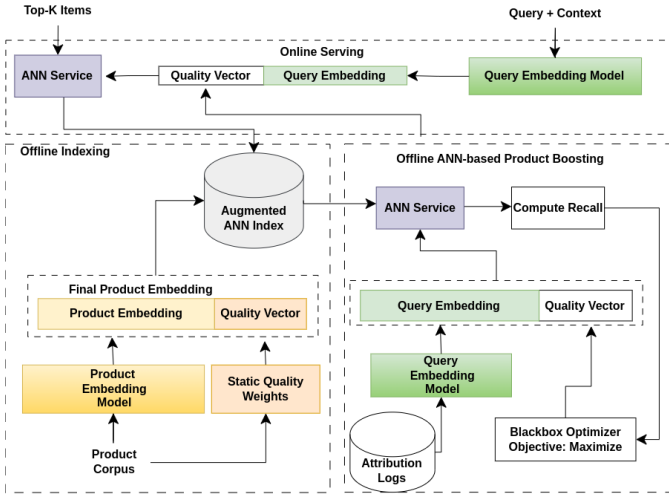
Top-K Items

Query + Context

Online Serving

ANN Service

Quality Vector

Query Embedding

Query Embedding Model

Offline Indexing

Augmented ANN Index

Final Product Embedding

Product Embedding

Quality Vector

Product Embedding Model

Static Quality Weights

Product Corpus

Offline ANN-based Product Boosting

ANN Service

Compute Recall

Query Embedding

Quality Vector

Query Embedding Model

Attribution Logs

Blackbox Optimizer Objective: Maximize